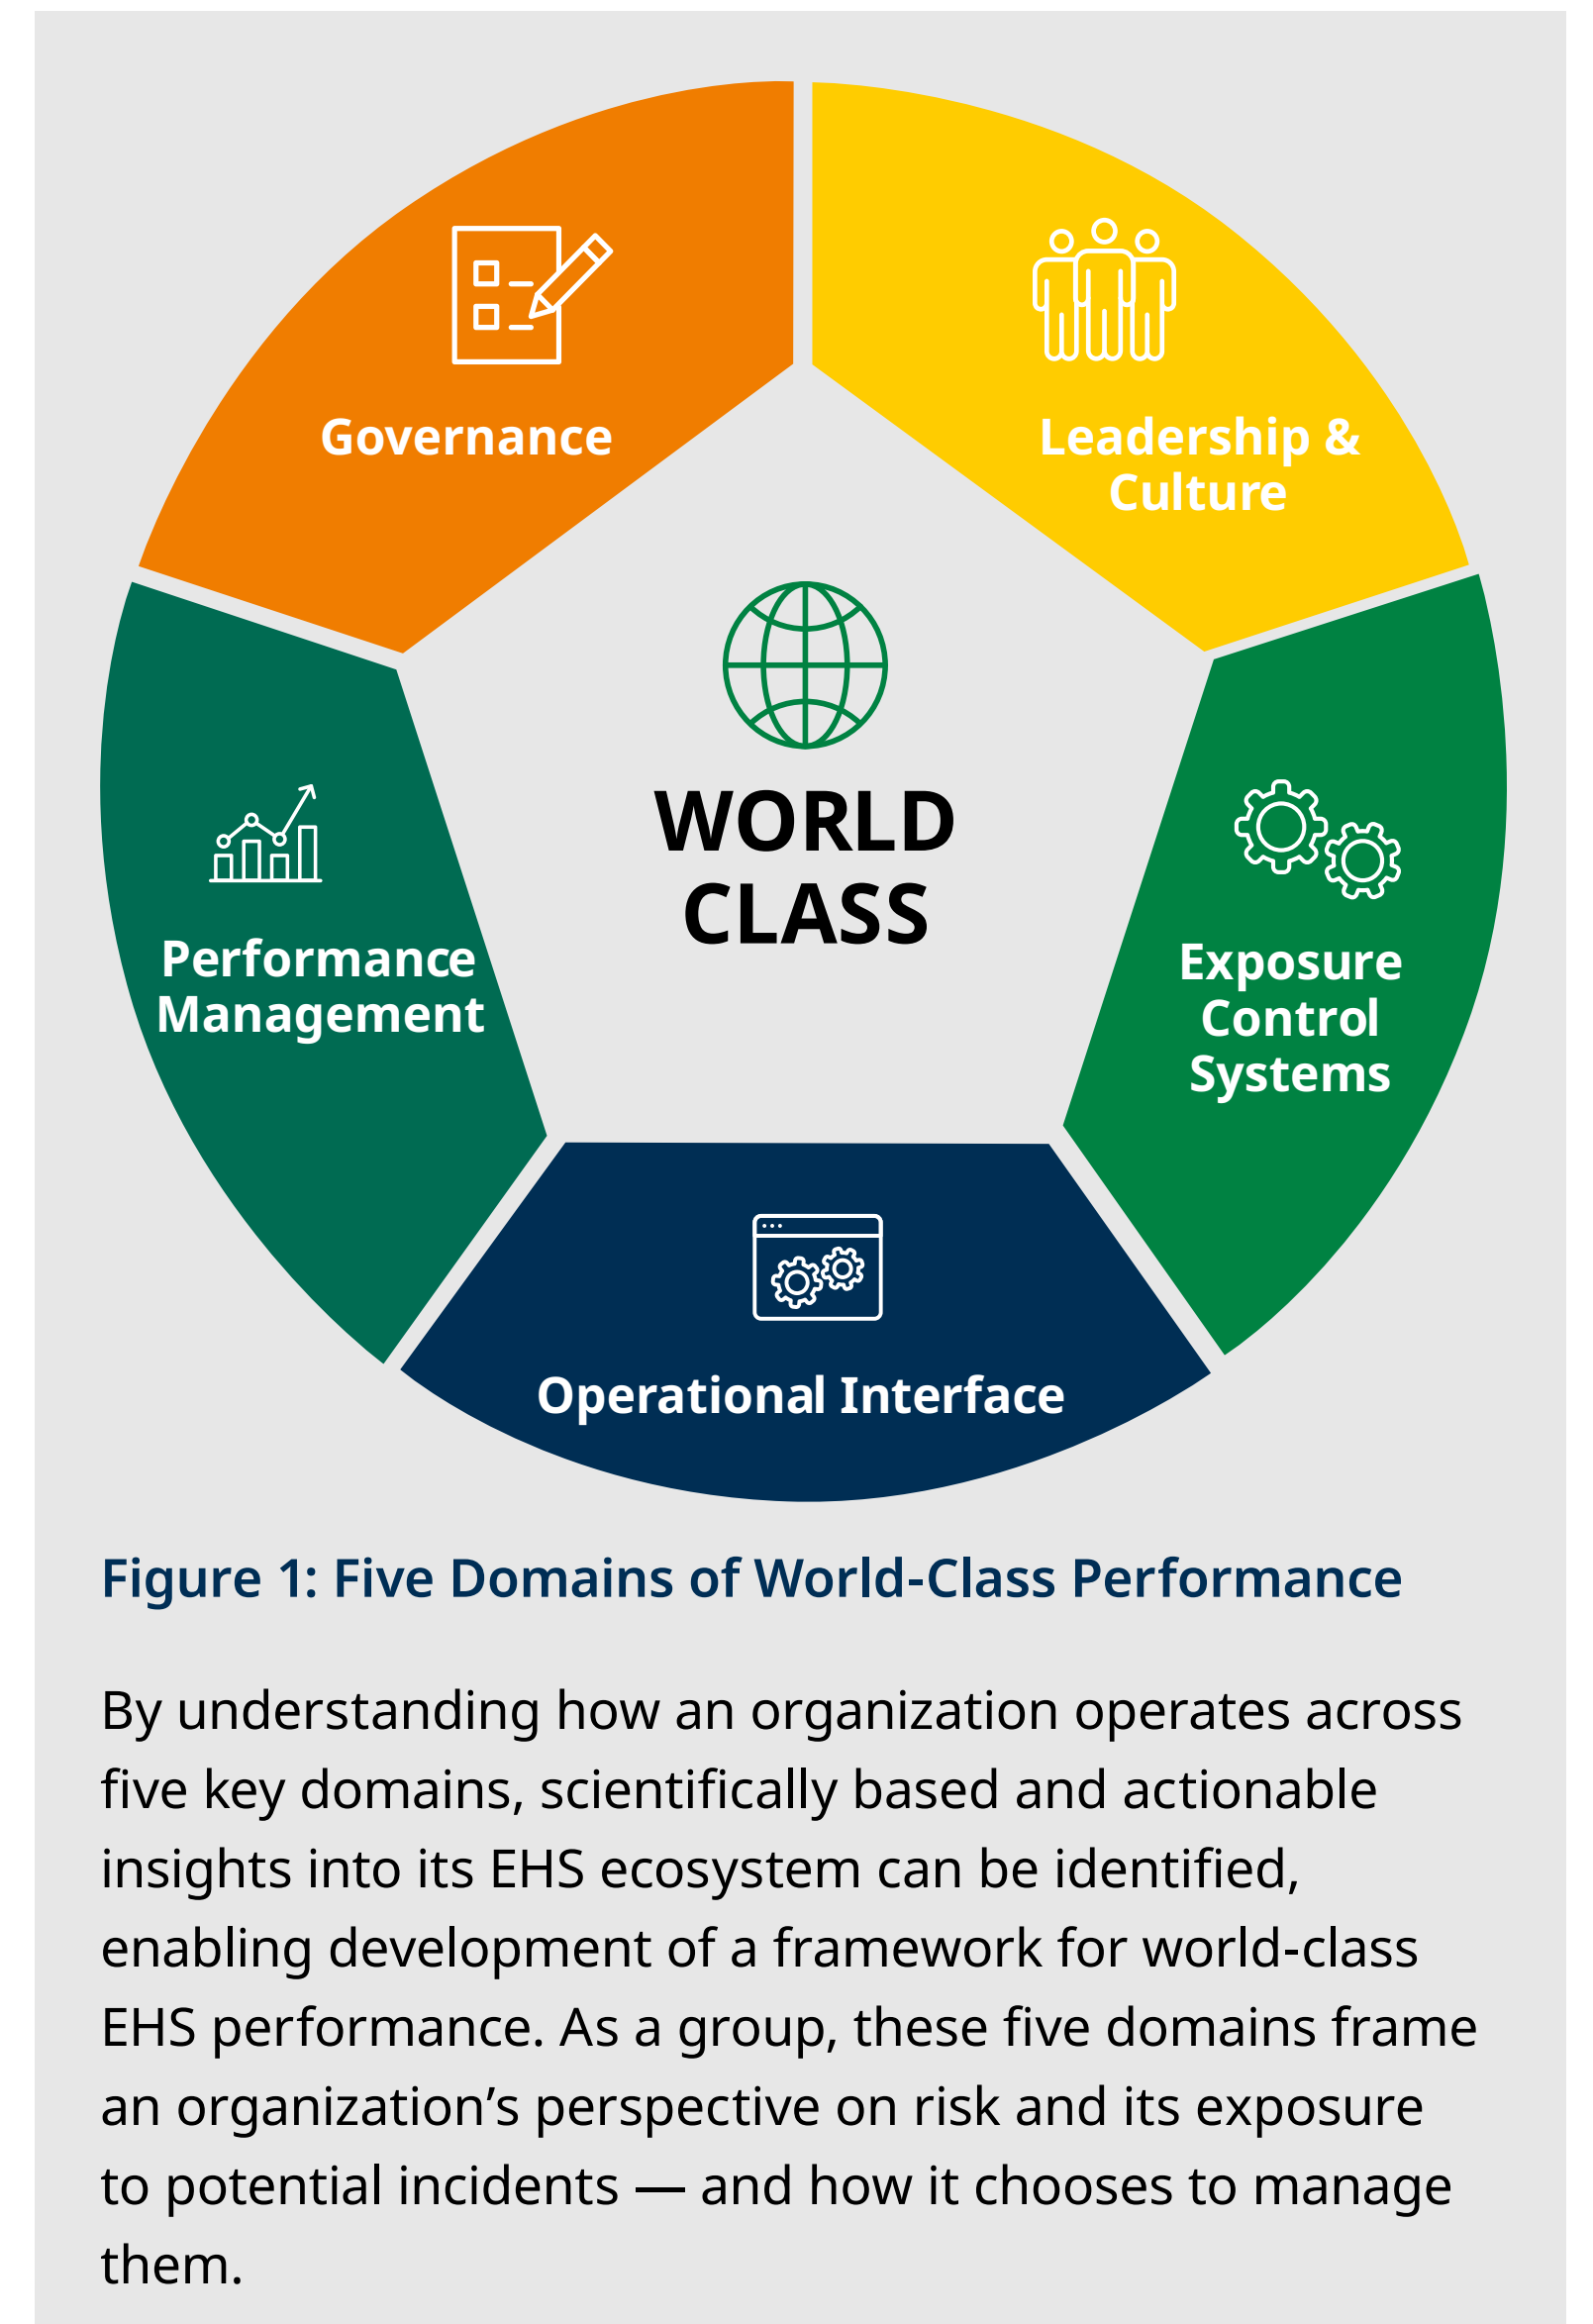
Governance

Leadership & Culture

WORLD CLASS

Performance Management

Exposure Control Systems

Operational Interface

Figure 1: Five Domains of World-Class Performance

By understanding how an organization operates across five key domains, scientifically based and actionable insights into its EHS ecosystem can be identified, enabling development of a framework for world-class EHS performance. As a group, these five domains frame an organization’s perspective on risk and its exposure to potential incidents — and how it chooses to manage them.